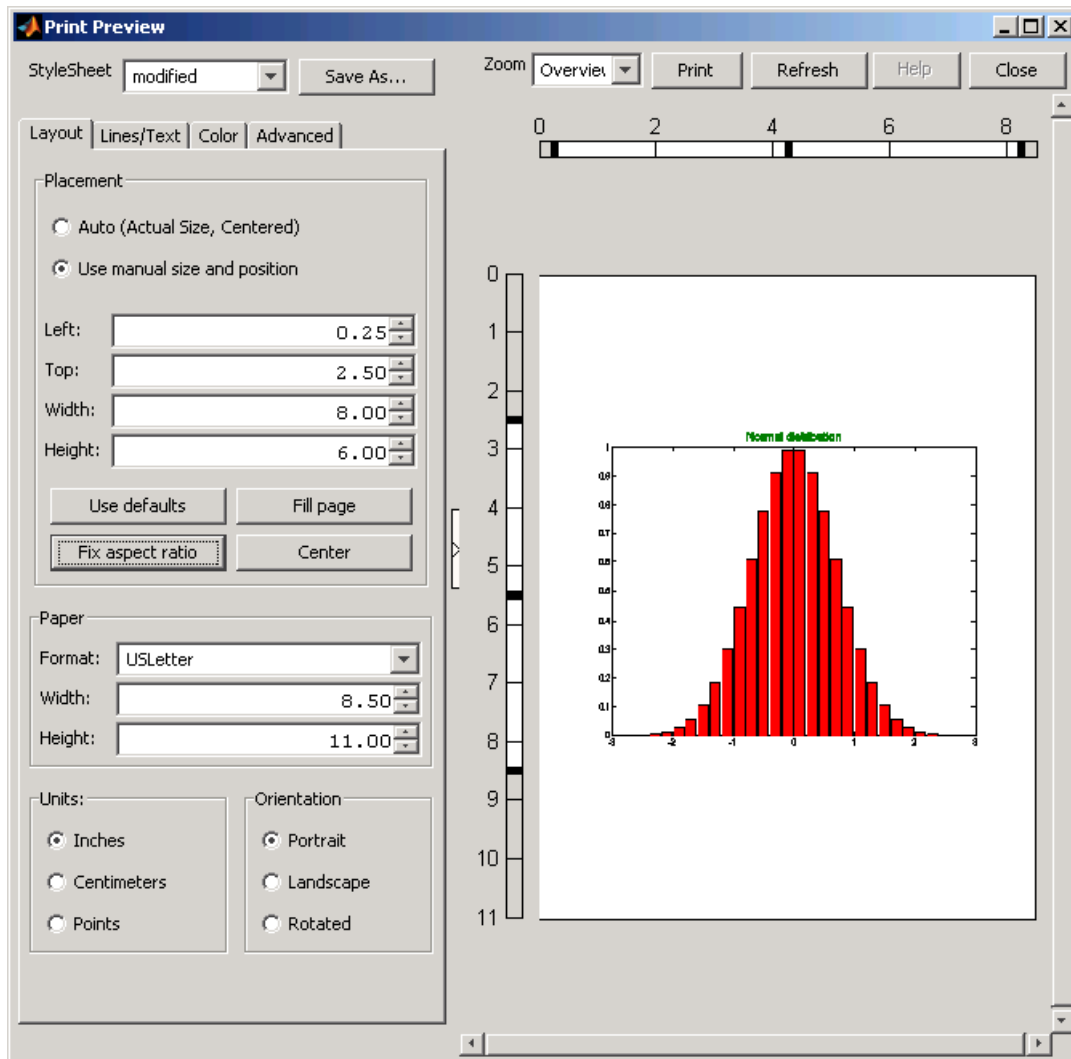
Print Preview

StyleSheet modified Save As...

Zoom Overview Print Refresh Help Close

Layout | Lines/Text | Color | Advanced

Placement

Auto (Actual Size, Centered)

Use manual size and position

Left: 0.25

Top: 2.50

Width: 8.00

Height: 6.00

Use defaults Fill page

Fix aspect ratio Center

Paper

Format: USLetter

Width: 8.50

Height: 11.00

Units:

Inches

Centimeters

Points

Orientation

Portrait

Landscape

Rotated

0 2 4 6 8

0 1 2 3 4 5 6 7 8 9 10 11

Normal distribution

1 0.9 0.8 0.7 0.6 0.5 0.4 0.3 0.2 0.1 0

-3 -2 -1 0 1 2 3